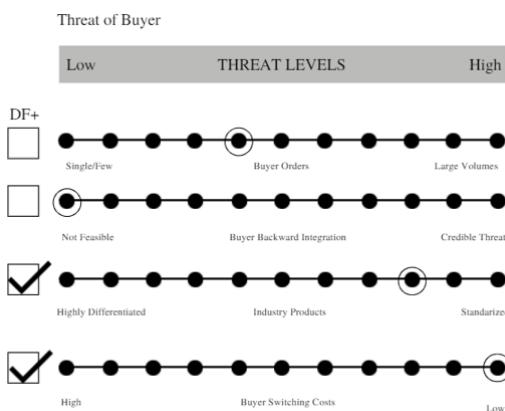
Threat of Buyer

| Low | THREAT LEVELS | High |
|---|---|---|

DF+

Single/Few Buyer Orders Large Volumes

Not Feasible Buyer Backward Integration Credible Threat

Highly Differentiated Industry Products Standarize

High Buyer Switching Costs Low